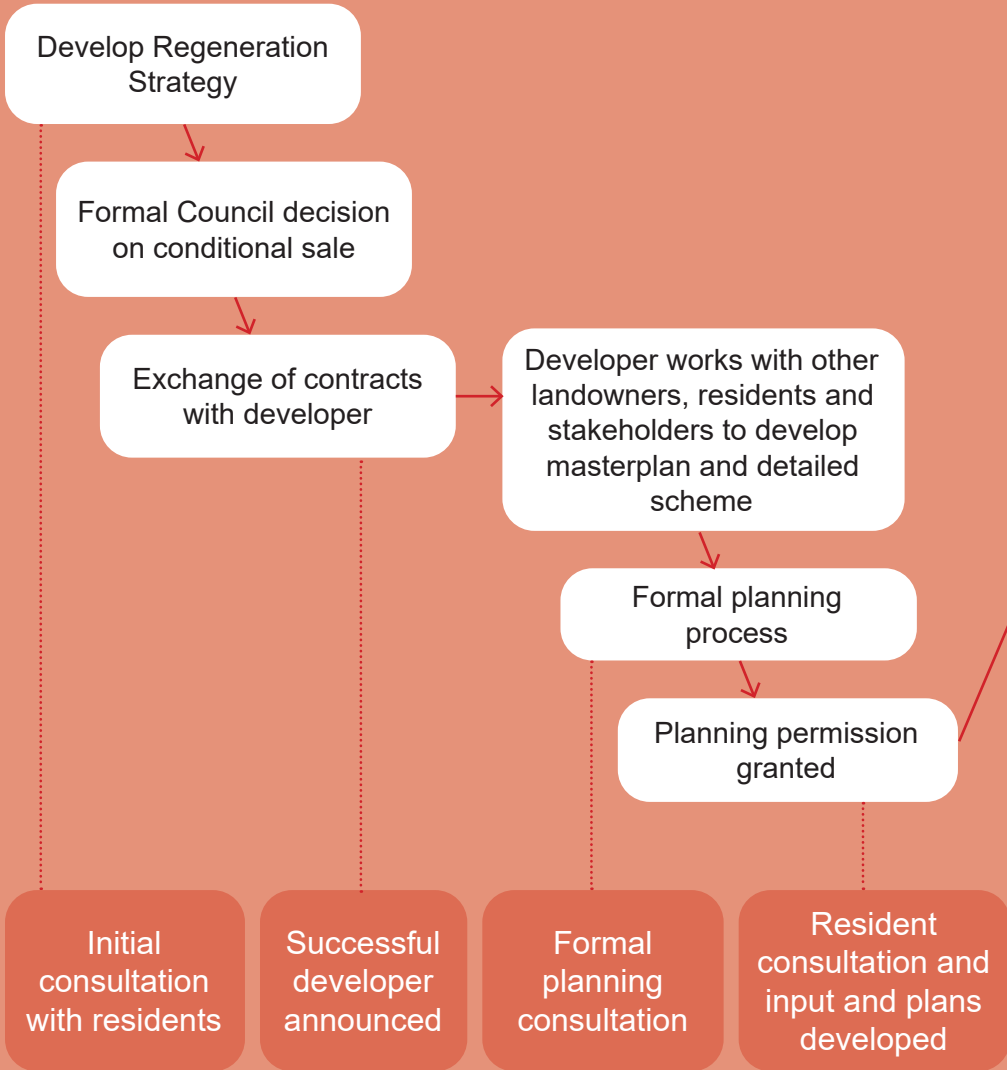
Develop Regeneration Strategy

Formal Council decision on conditional sale

Exchange of contracts with developer

Developer works with other landowners, residents and stakeholders to develop masterplan and detailed scheme

Formal planning process

Planning permission granted

Initial consultation with residents

Successful developer announced

Formal planning consultation

Resident consultation and input and plans developed